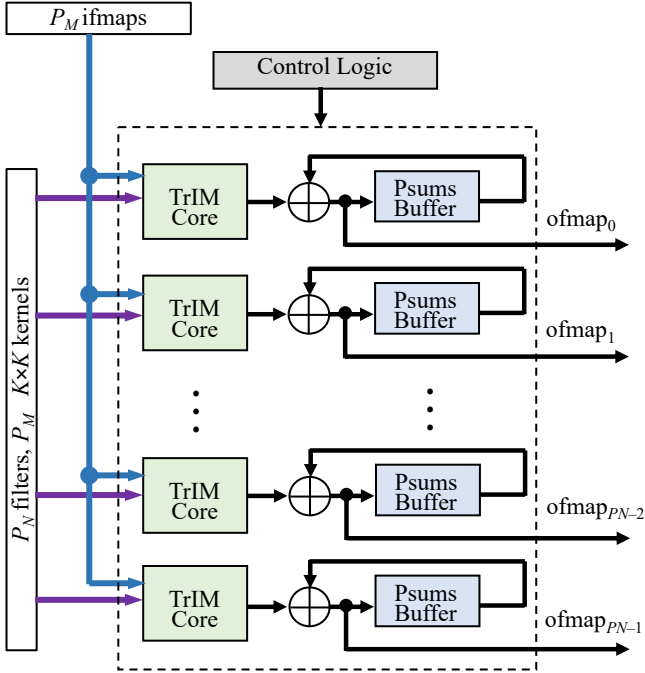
$P_M$ ifmaps

Control Logic

$P_N$ filters, $P_M$ $K \times K$ kernels

TrIM Core

Psums Buffer

ofmap$_0$

TrIM Core

Psums Buffer

ofmap$_1$

TrIM Core

Psums Buffer

ofmap$_{PN-2}$

TrIM Core

Psums Buffer

ofmap$_{PN-1}$